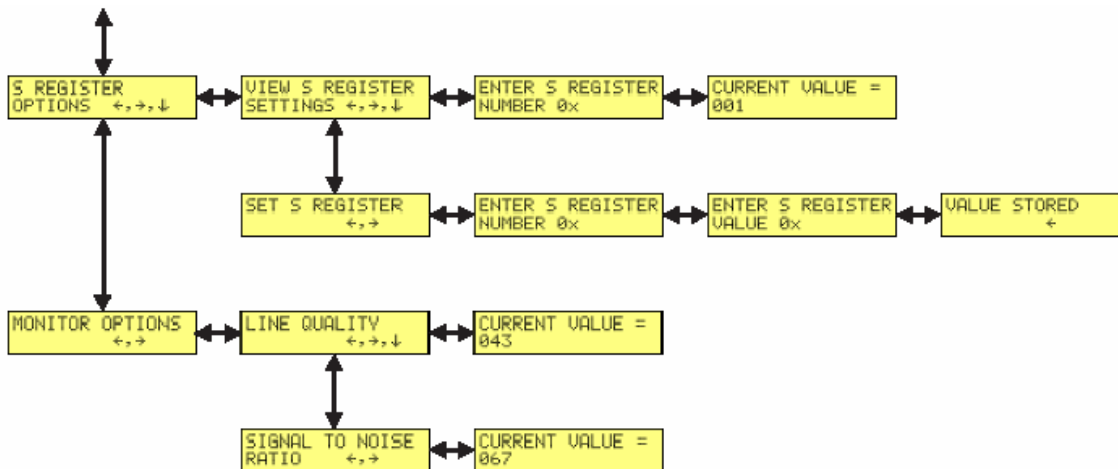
S REGISTER OPTIONS ←,→,↓

VIEW S REGISTER SETTINGS ←,→,↓

ENTER S REGISTER NUMBER 0x

CURRENT VALUE = 001

SET S REGISTER ←,→

ENTER S REGISTER NUMBER 0x

ENTER S REGISTER VALUE 0x

VALUE STORED ←

MONITOR OPTIONS ←,→

LINE QUALITY ←,→,↓

CURRENT VALUE = 043

SIGNAL TO NOISE RATIO ←,→

CURRENT VALUE = 067